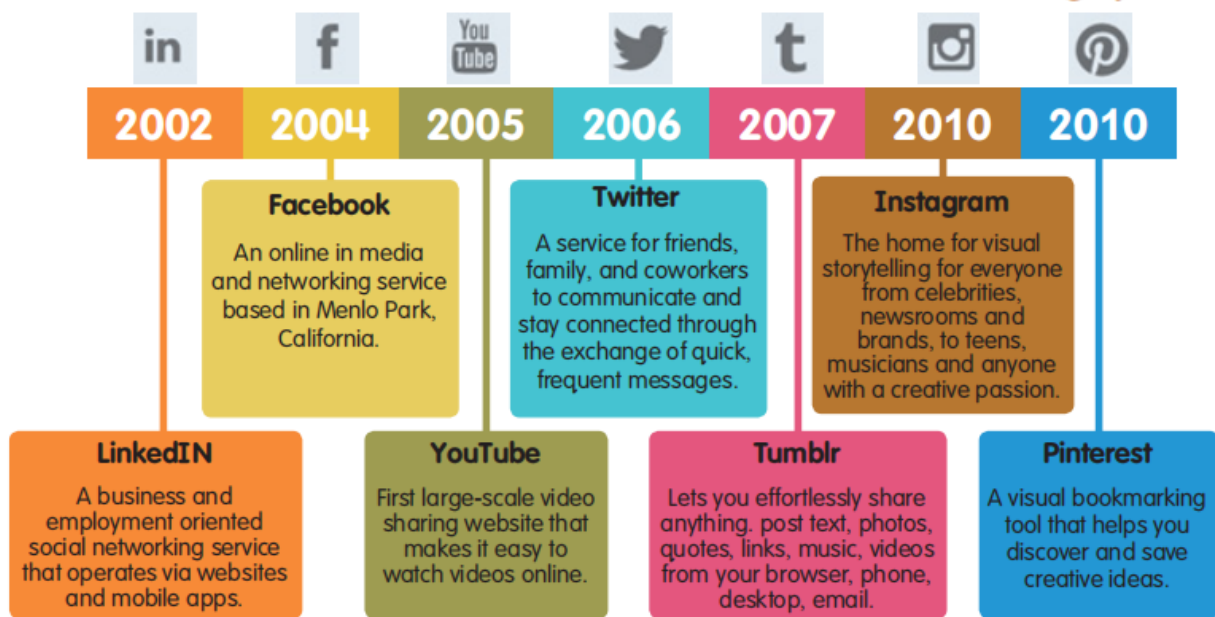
in f You Tube t

2002 2004 2005 2006 2007 2010 2010

Facebook

An online in media and networking service based in Menlo Park, California.

Twitter

A service for friends, family, and coworkers to communicate and stay connected through the exchange of quick, frequent messages.

Instagram

The home for visual storytelling for everyone from celebrities, newsrooms and brands, to teens, musicians and anyone with a creative passion.

LinkedIN

A business and employment oriented social networking service that operates via websites and mobile apps.

YouTube

First large-scale video sharing website that makes it easy to watch videos online.

Tumblr

Lets you effortlessly share anything. post text, photos, quotes, links, music, videos from your browser, phone, desktop, email.

Pinterest

A visual bookmarking tool that helps you discover and save creative ideas.